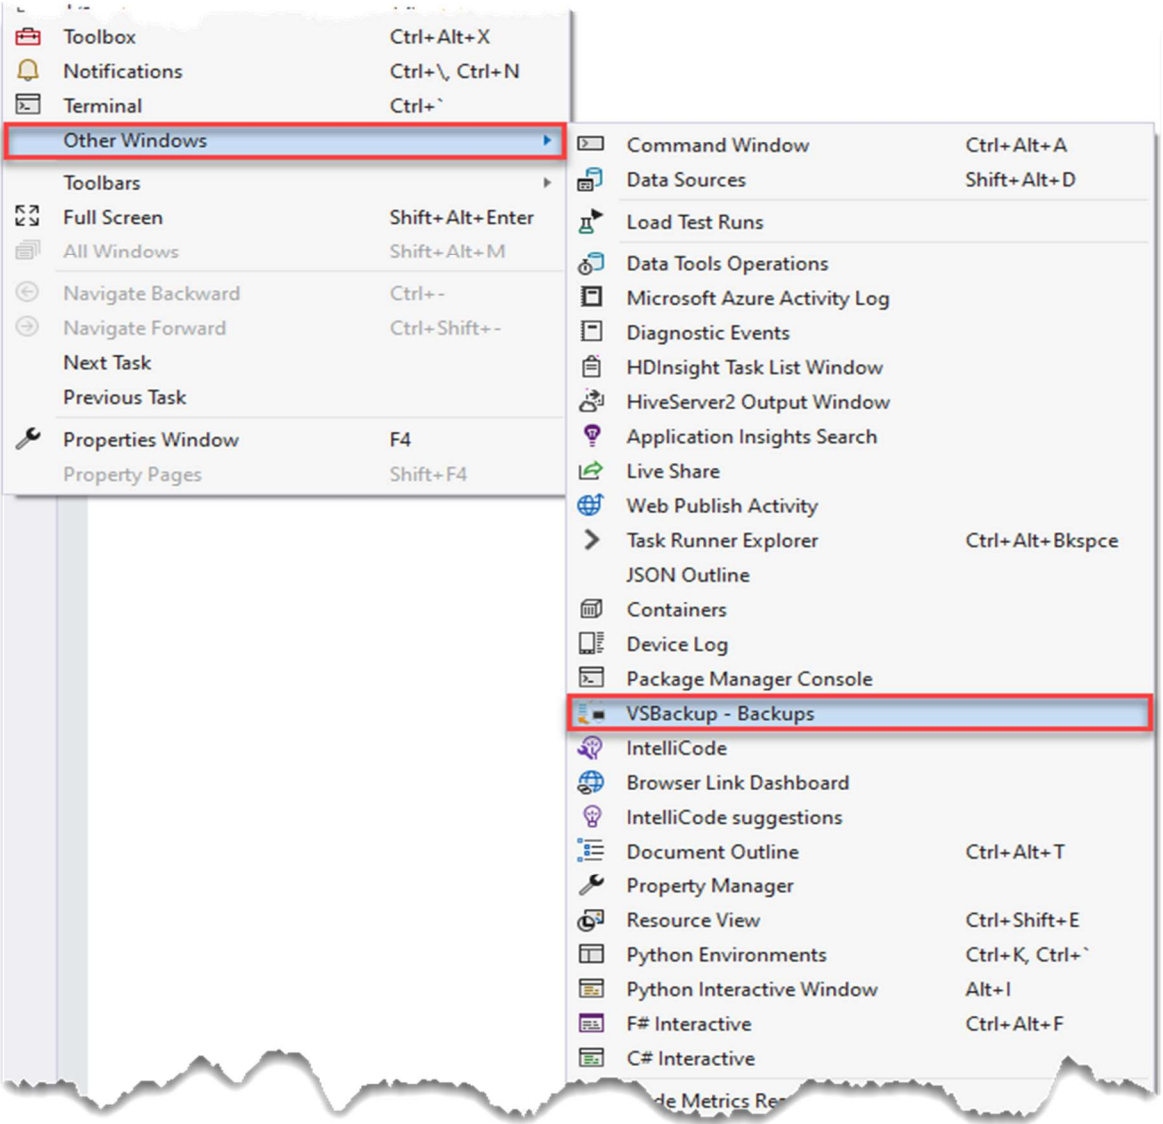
Toolbox Ctrl+Alt+X
Notifications Ctrl+\, Ctrl+N
Terminal Ctrl+`
Other Windows
Toolbars
Full Screen Shift+Alt+Enter
All Windows Shift+Alt+M
Navigate Backward Ctrl+-
Navigate Forward Ctrl+Shift+-
Next Task
Previous Task
Properties Window F4
Property Pages Shift+F4

Command Window Ctrl+Alt+A
Data Sources Shift+Alt+D
Load Test Runs
Data Tools Operations
Microsoft Azure Activity Log
Diagnostic Events
HDInsight Task List Window
HiveServer2 Output Window
Application Insights Search
Live Share
Web Publish Activity
Task Runner Explorer Ctrl+Alt+Bkspce
JSON Outline
Containers
Device Log
Package Manager Console
VSBackup - Backups
IntelliCode
Browser Link Dashboard
IntelliCode suggestions
Document Outline Ctrl+Alt+T
Property Manager
Resource View Ctrl+Shift+E
Python Environments Ctrl+K, Ctrl+`
Python Interactive Window Alt+I
F# Interactive Ctrl+Alt+F
C# Interactive
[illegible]de Metrics Re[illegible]